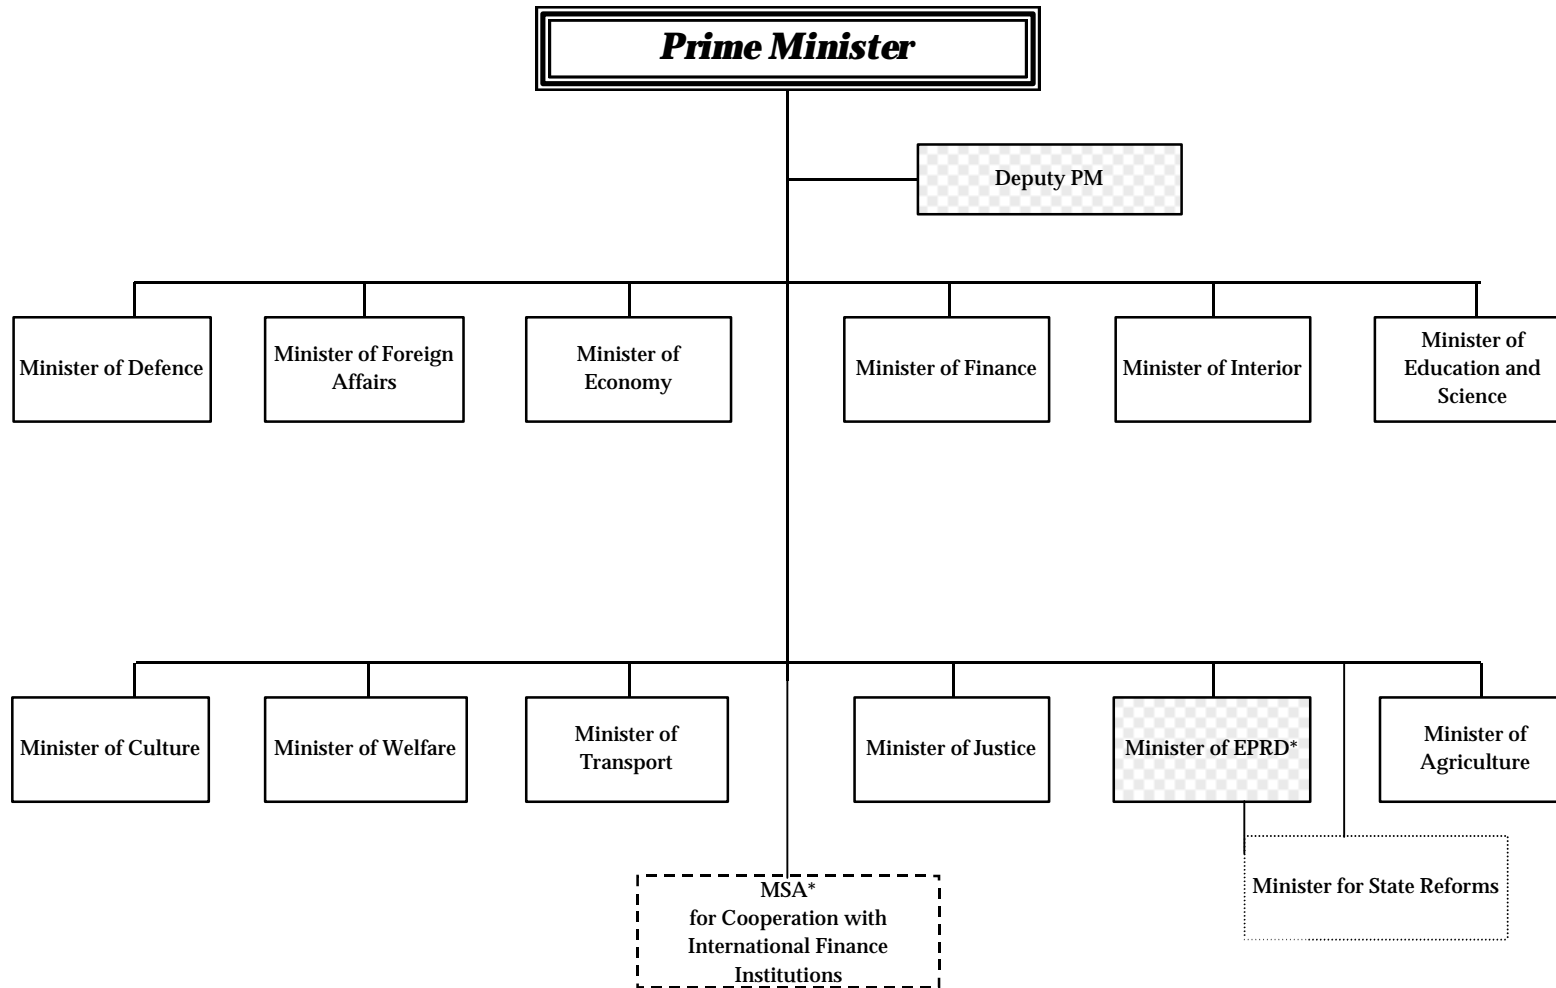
Prime Minister

Deputy PM

Minister of Defence

Minister of Foreign Affairs

Minister of Economy

Minister of Finance

Minister of Interior

Minister of Education and Science

Minister of Culture

Minister of Welfare

Minister of Transport

Minister of Justice

Minister of EPRD*

Minister of Agriculture

MSA* for Cooperation with International Finance Institutions

Minister for State Reforms